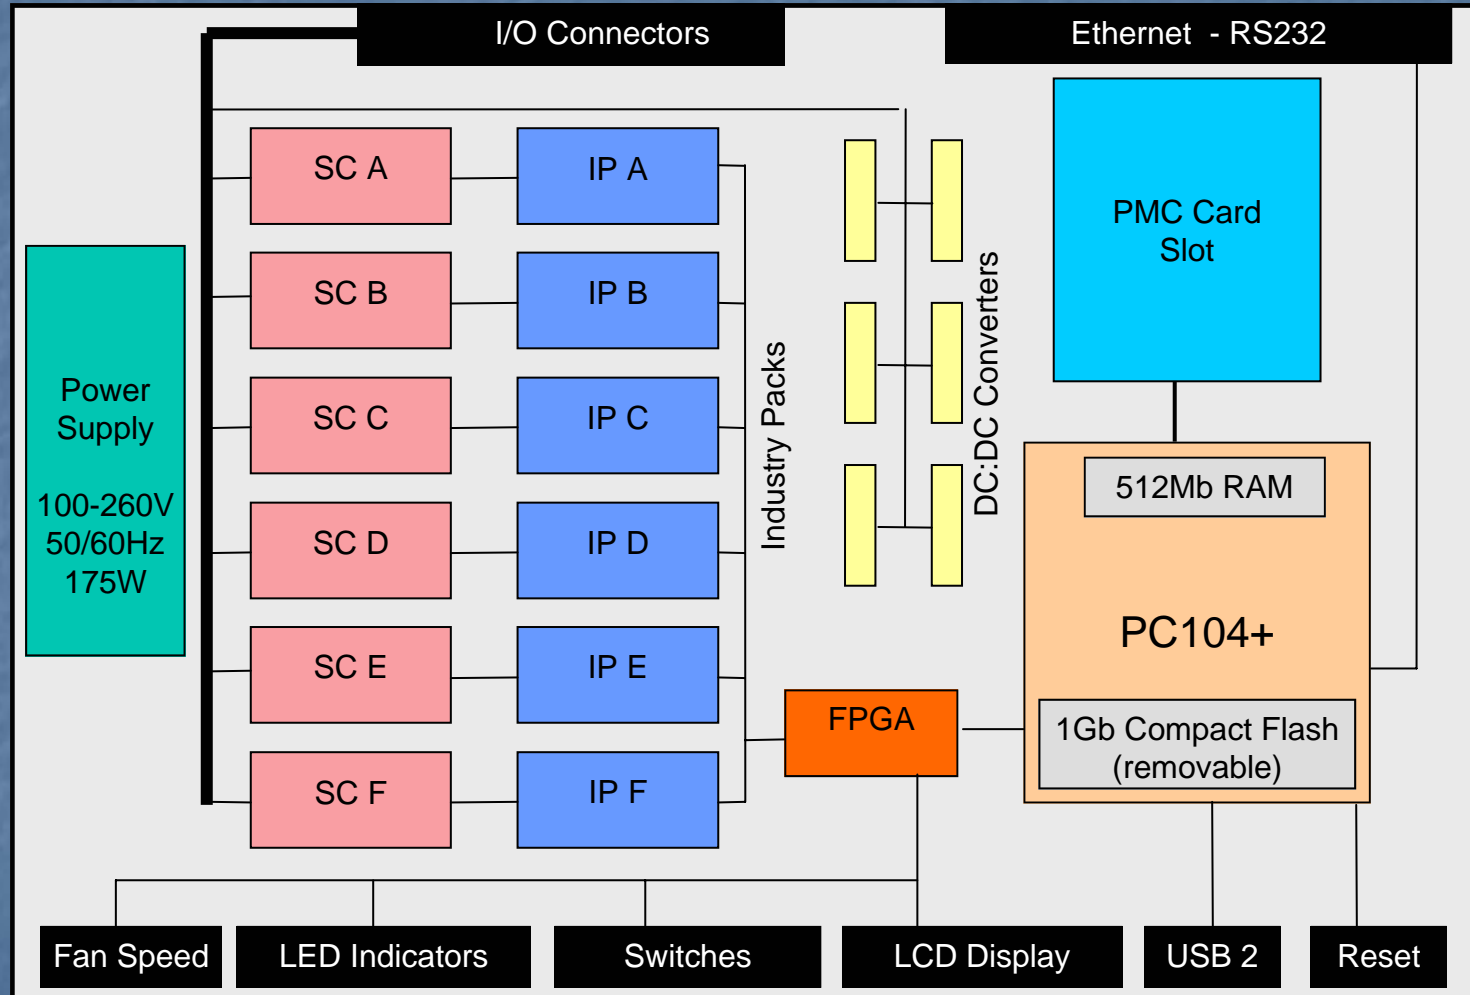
I/O Connectors

Ethernet - RS232

Power Supply

100-260V 50/60Hz 175W

SC A

SC B

SC C

SC D

SC E

SC F

IP A

IP B

IP C

IP D

IP E

IP F

Industry Packs

DC:DC Converters

PMC Card Slot

512Mb RAM

PC104+

1Gb Compact Flash (removable)

FPGA

Fan Speed

LED Indicators

Switches

LCD Display

USB 2

Reset